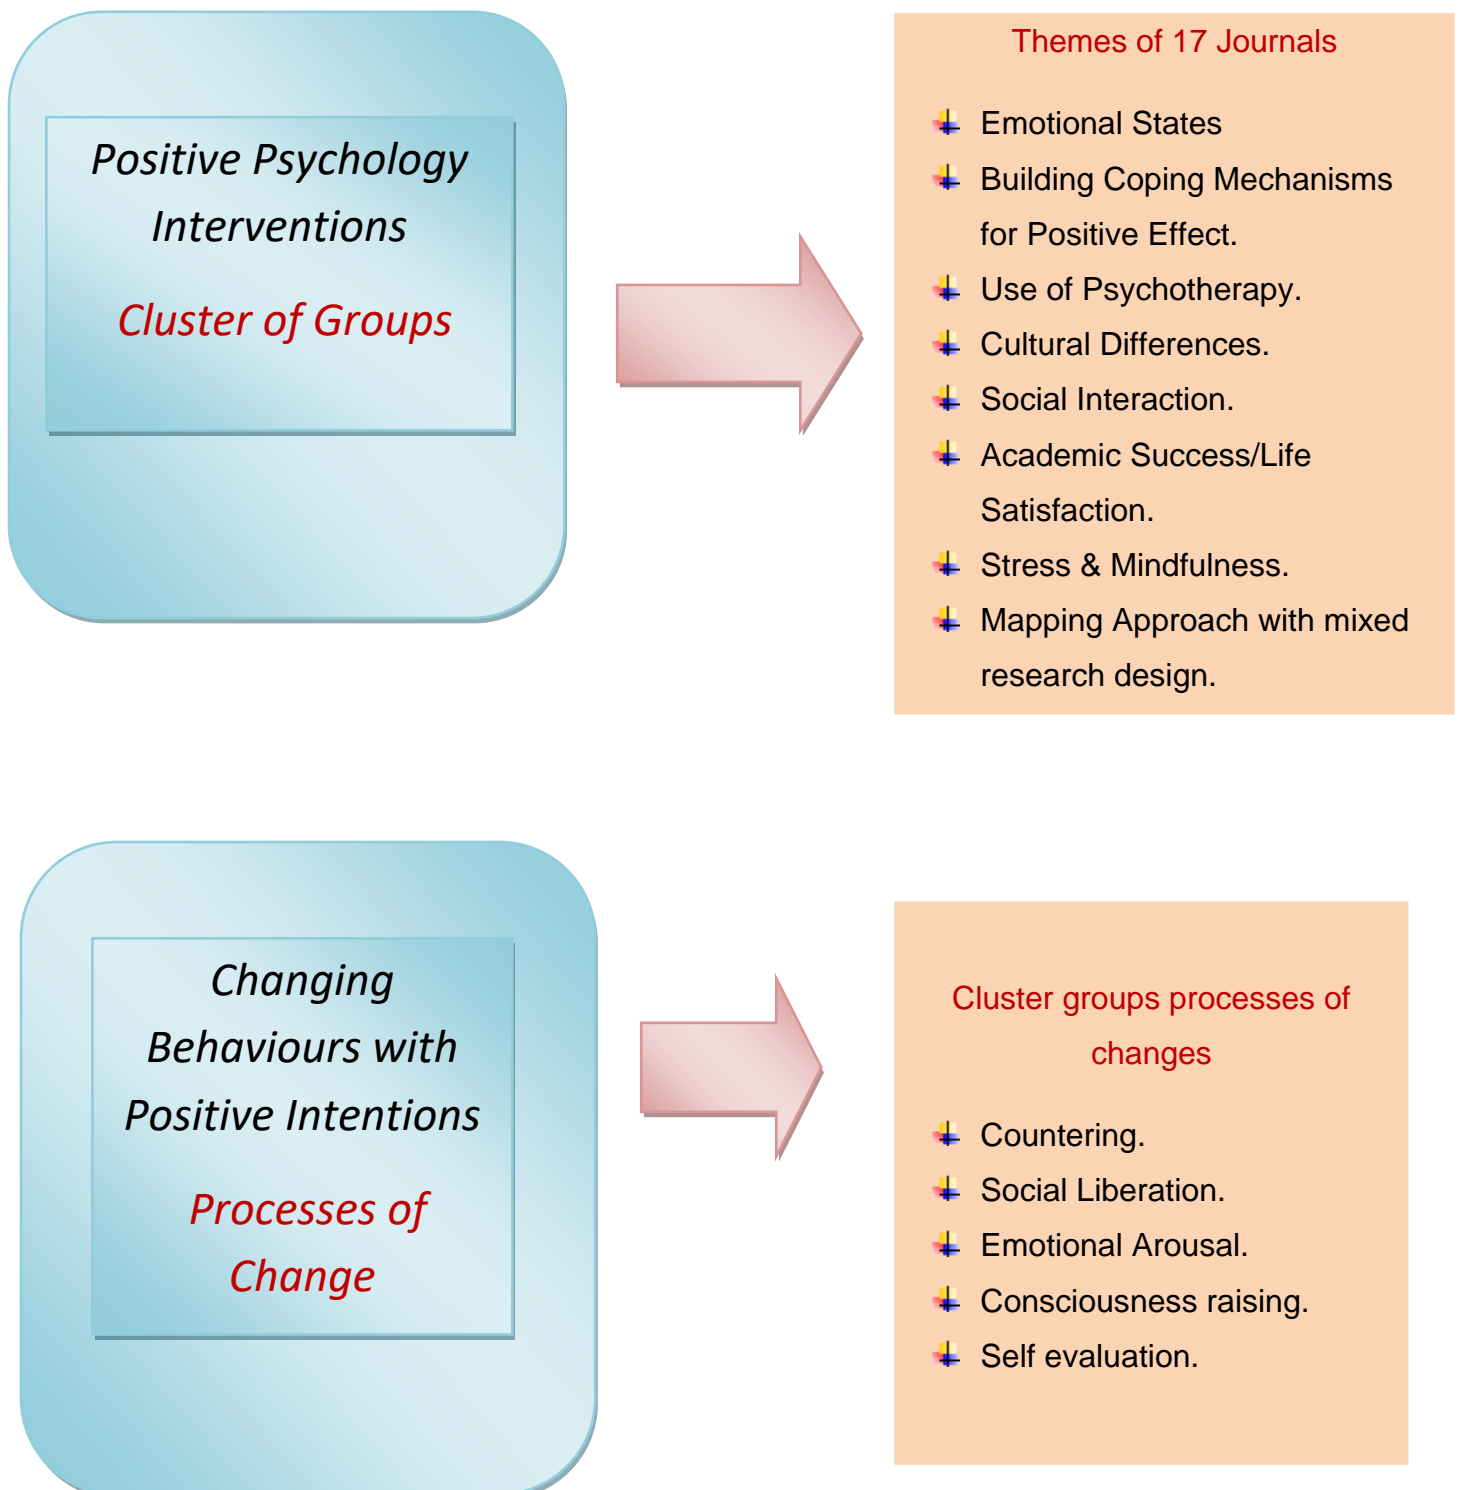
Positive Psychology Interventions

Cluster of Groups

Themes of 17 Journals

- Emotional States
- Building Coping Mechanisms for Positive Effect.
- Use of Psychotherapy.
- Cultural Differences.
- Social Interaction.
- Academic Success/Life Satisfaction.
- Stress & Mindfulness.
- Mapping Approach with mixed research design.

Changing Behaviours with Positive Intentions

Processes of Change

Cluster groups processes of changes

- Countering.
- Social Liberation.
- Emotional Arousal.
- Consciousness raising.
- Self evaluation.